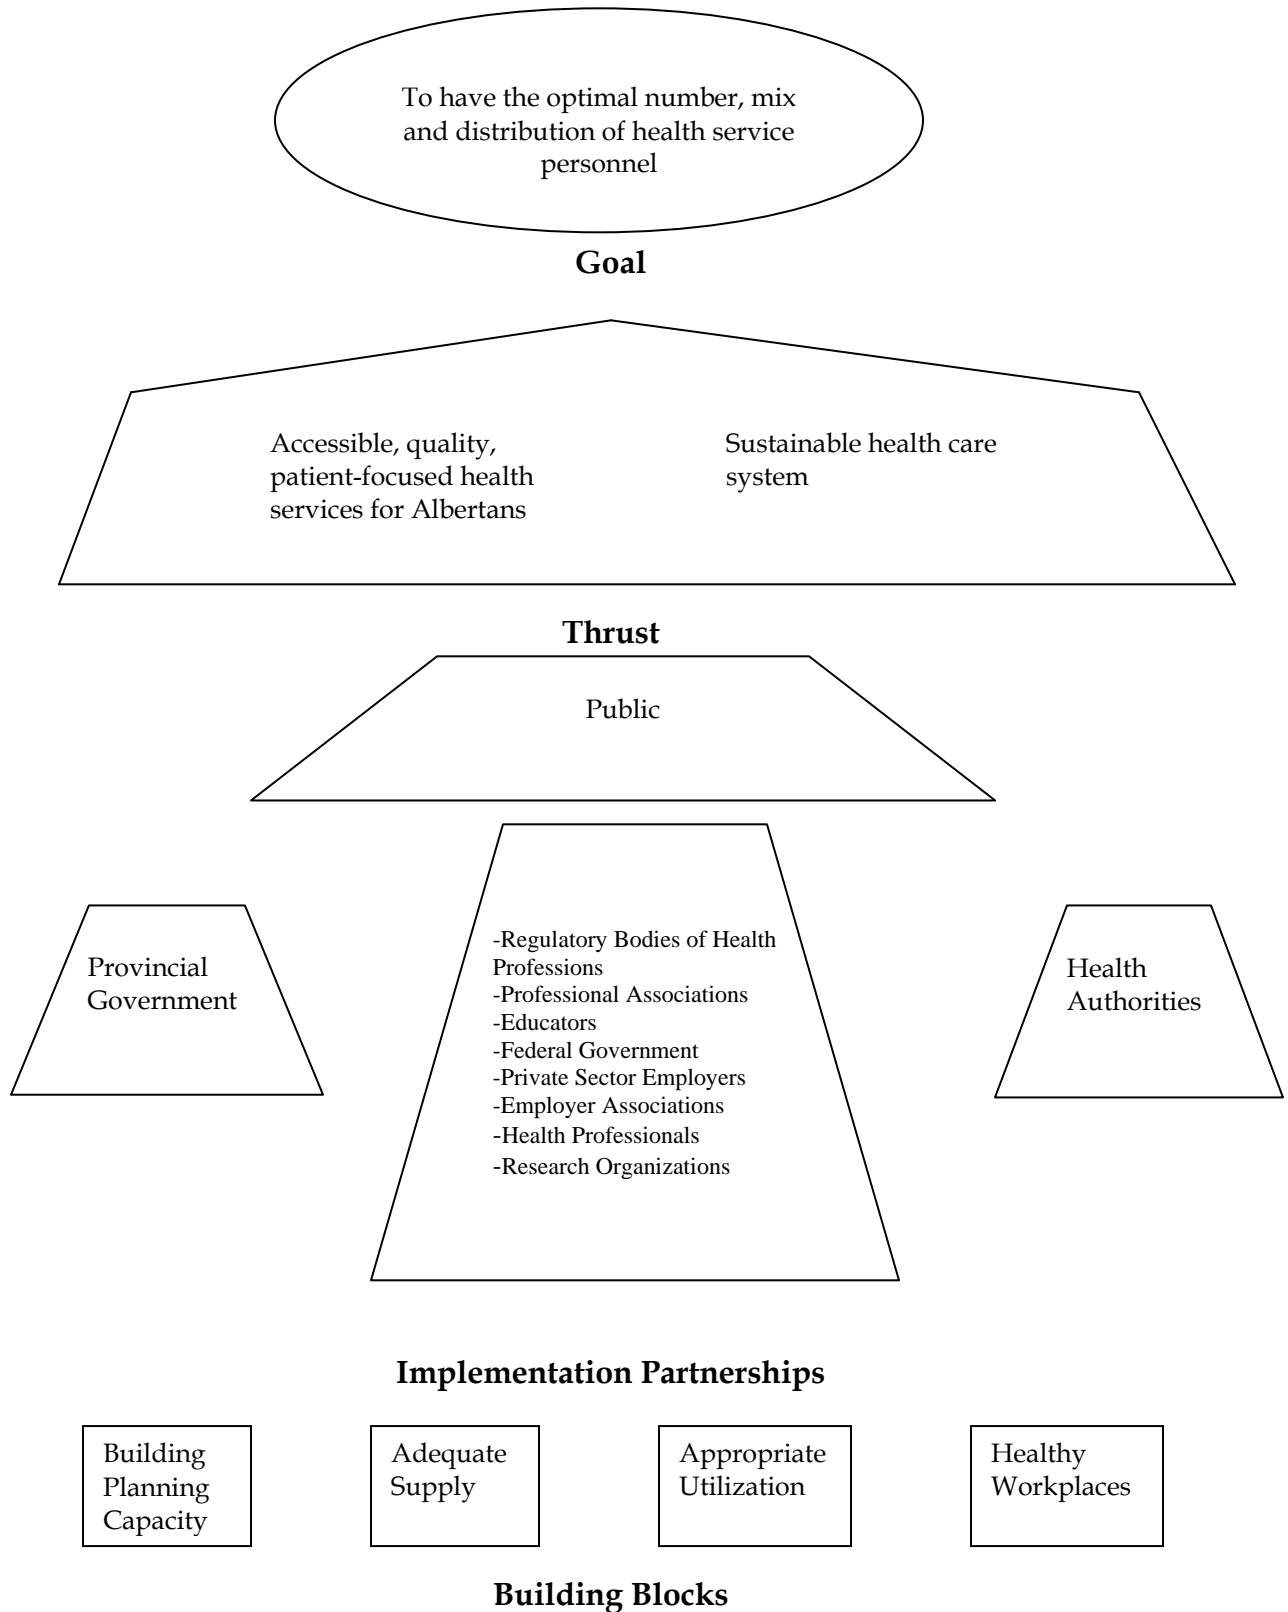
To have the optimal number, mix and distribution of health service personnel

**Goal**

Accessible, quality, patient-focused health services for Albertans

Sustainable health care system

**Thrust**

Public

Provincial Government

-Regulatory Bodies of Health Professions
-Professional Associations
-Educators
-Federal Government
-Private Sector Employers
-Employer Associations
-Health Professionals
-Research Organizations

Health Authorities

**Implementation Partnerships**

Building Planning Capacity

Adequate Supply

Appropriate Utilization

Healthy Workplaces

**Building Blocks**